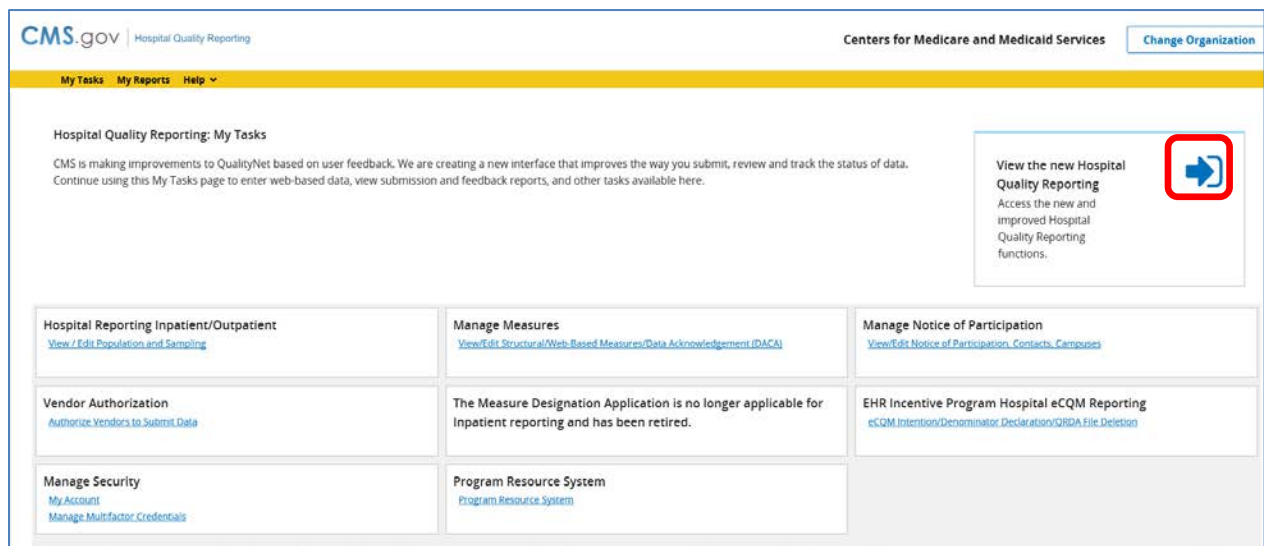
CMS.gov | Hospital Quality Reporting

Centers for Medicare and Medicaid Services

Change Organization

My Tasks My Reports Help

Hospital Quality Reporting: My Tasks

CMS is making improvements to QualityNet based on user feedback. We are creating a new interface that improves the way you submit, review and track the status of data. Continue using this My Tasks page to enter web-based data, view submission and feedback reports, and other tasks available here.

View the new Hospital Quality Reporting

Access the new and improved Hospital Quality Reporting functions.

Hospital Reporting Inpatient/Outpatient
View / Edit Population and Sampling

Manage Measures
View/Edit Structural/Web-Based Measures/Data Acknowledgement (DACA)

Manage Notice of Participation
View/Edit Notice of Participation, Contacts, Campuses

Vendor Authorization
Authorize Vendors to Submit Data

The Measure Designation Application is no longer applicable for Inpatient reporting and has been retired.

EHR Incentive Program Hospital eCQM Reporting
eCQM Intention/Denominator Declaration/QRDA File Deletion

Manage Security
My Account
Manage Multifactor Credentials

Program Resource System
Program Resource System